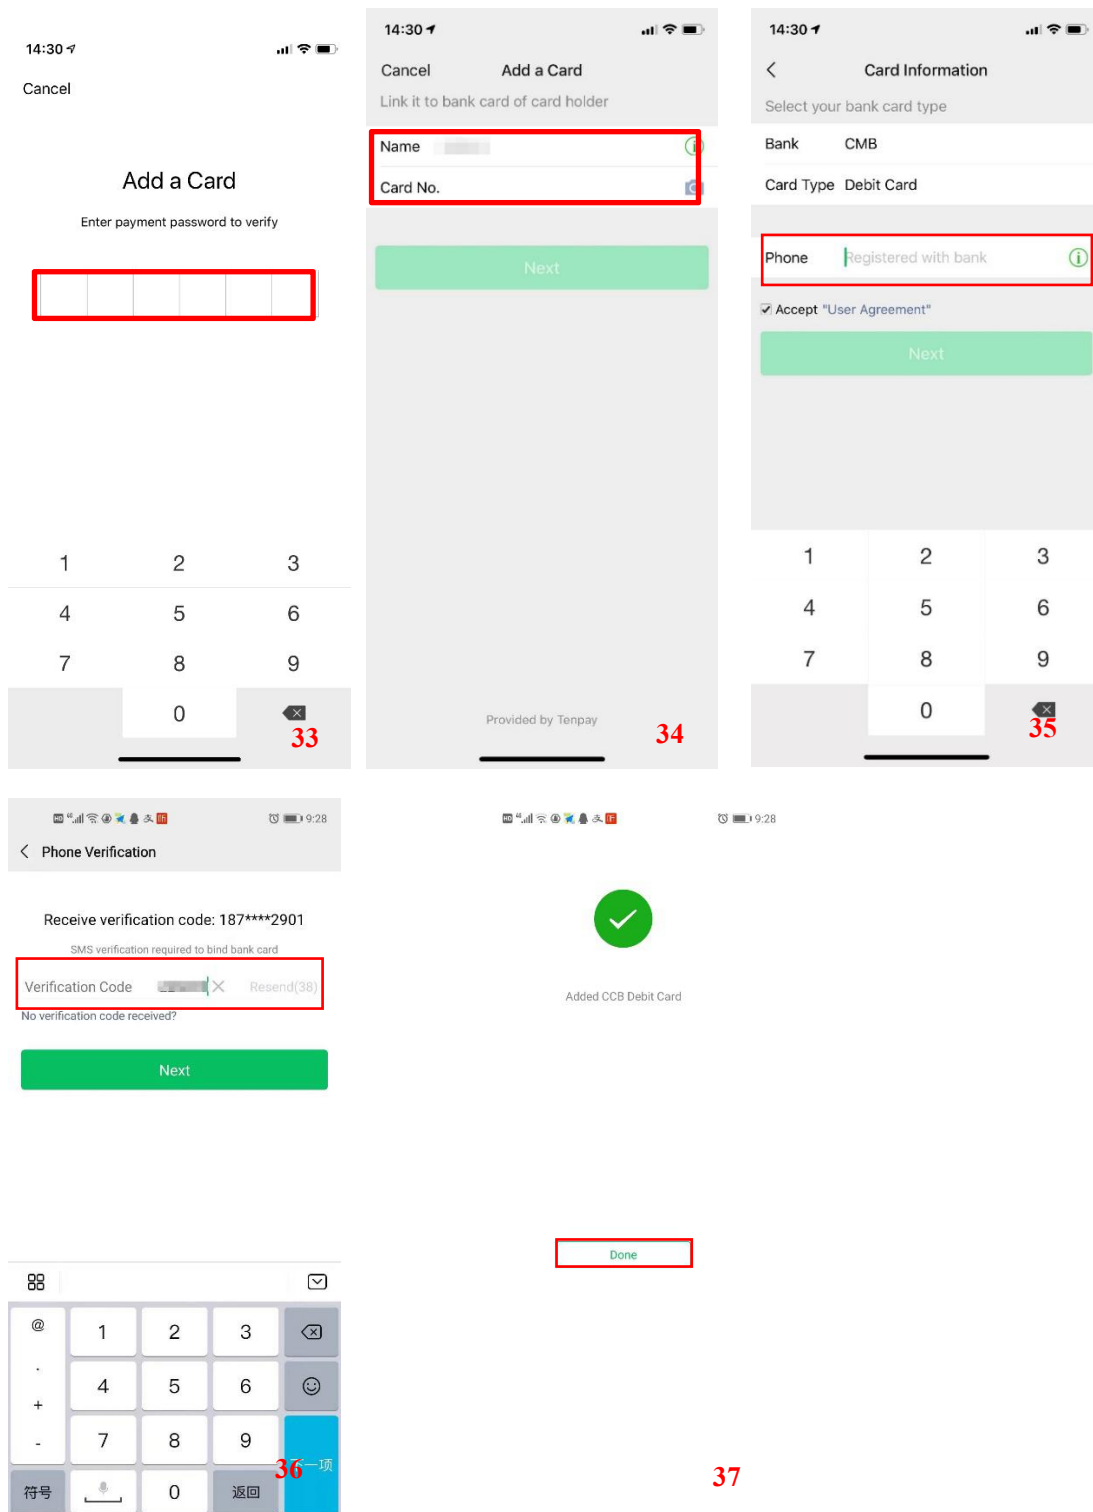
14:30

Cancel

Add a Card

Enter payment password to verify

1 2 3
4 5 6
7 8 9
0

33

14:30

Cancel Add a Card

Link it to bank card of card holder

Name

Card No.

Next

Provided by Tenpay

34

14:30

Card Information

Select your bank card type

Bank CMB

Card Type Debit Card

Phone Registered with bank

Accept "User Agreement"

Next

1 2 3
4 5 6
7 8 9
0

35

9:28

Phone Verification

Receive verification code: 187****2901

SMS verification required to bind bank card

Verification Code Resend(38)

No verification code received?

Next

@ 1 2 3
. 4 5 6
+ 7 8 9
- 
符号 0 返回 下一项

36

9:28

Added CCB Debit Card

Done

37